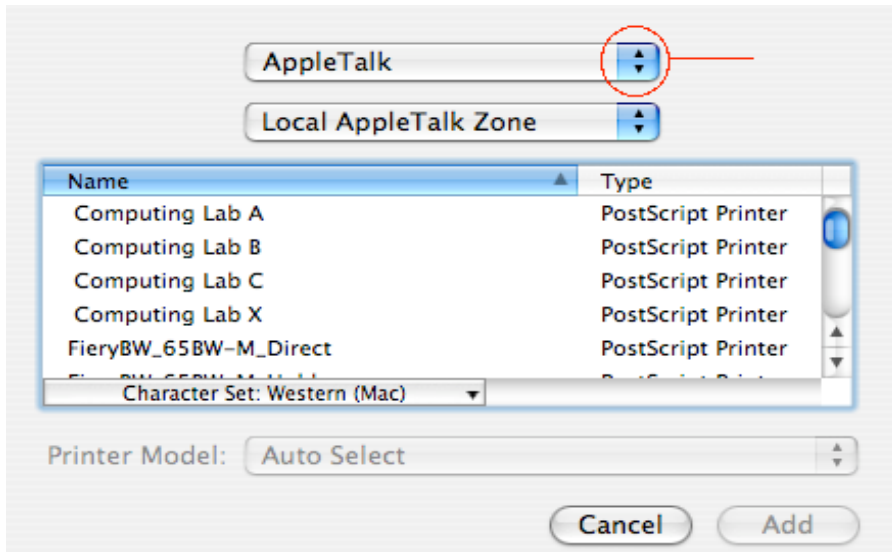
AppleTalk

Local AppleTalk Zone

| Name | Type |
|---|---|
| Computing Lab A | PostScript Printer |
| Computing Lab B | PostScript Printer |
| Computing Lab C | PostScript Printer |
| Computing Lab X | PostScript Printer |
| FieryBW_65BW-M_Direct | PostScript Printer |
| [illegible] | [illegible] |

Character Set: Western (Mac)

Printer Model: Auto Select

Cancel Add